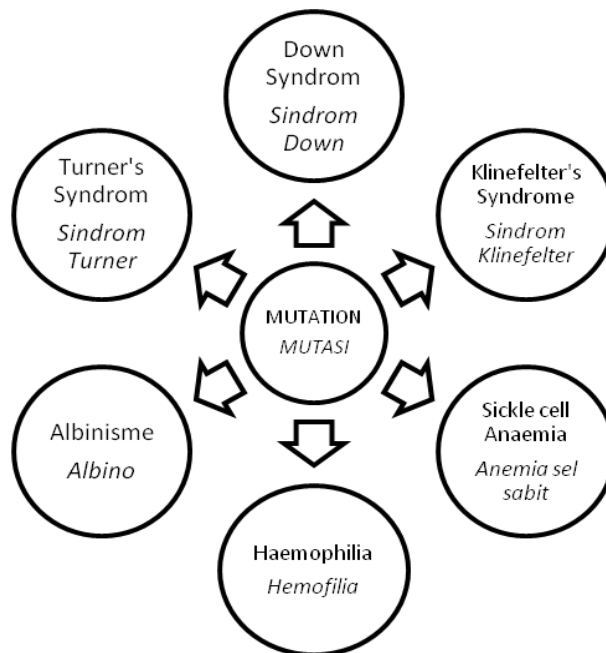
Down Syndrom
*Sindrom Down*

Turner's Syndrom
*Sindrom Turner*

Klinefelter's Syndrome
*Sindrom Klinefelter*

MUTATION
*MUTASI*

Albinisme
*Albino*

Sickle cell Anaemia
*Anemia sel sabit*

Haemophilia
*Hemofilia*